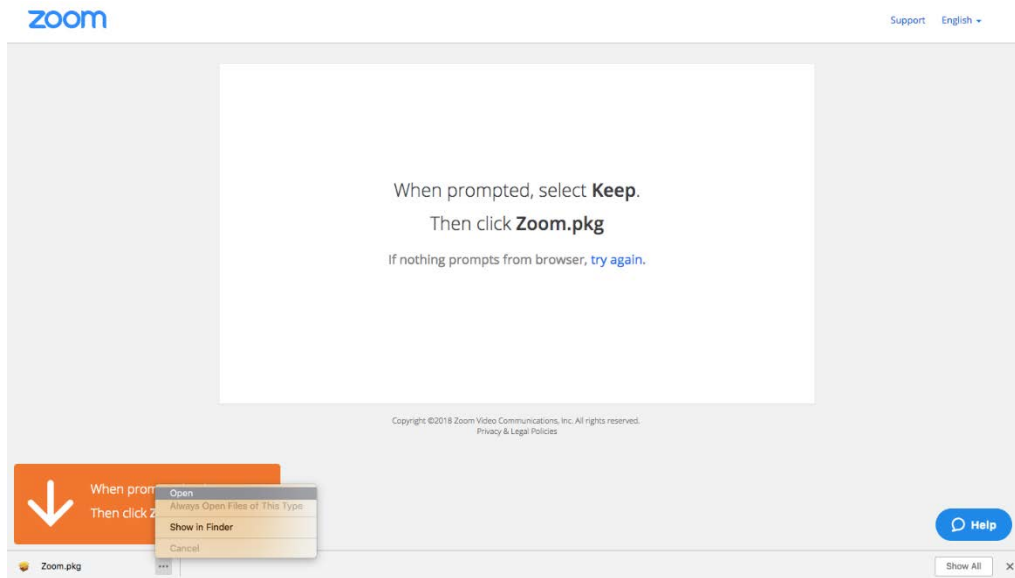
zoom

Support English

When prompted, select **Keep**.

Then click **Zoom.pkg**

If nothing prompts from browser, try again.

Copyright ©2018 Zoom Video Communications, Inc. All rights reserved.
Privacy & Legal Policies

When prom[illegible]

Then click Z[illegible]

Open
Always Open Files of This Type
Show in Finder
Cancel

Help

Zoom.pkg

Show All